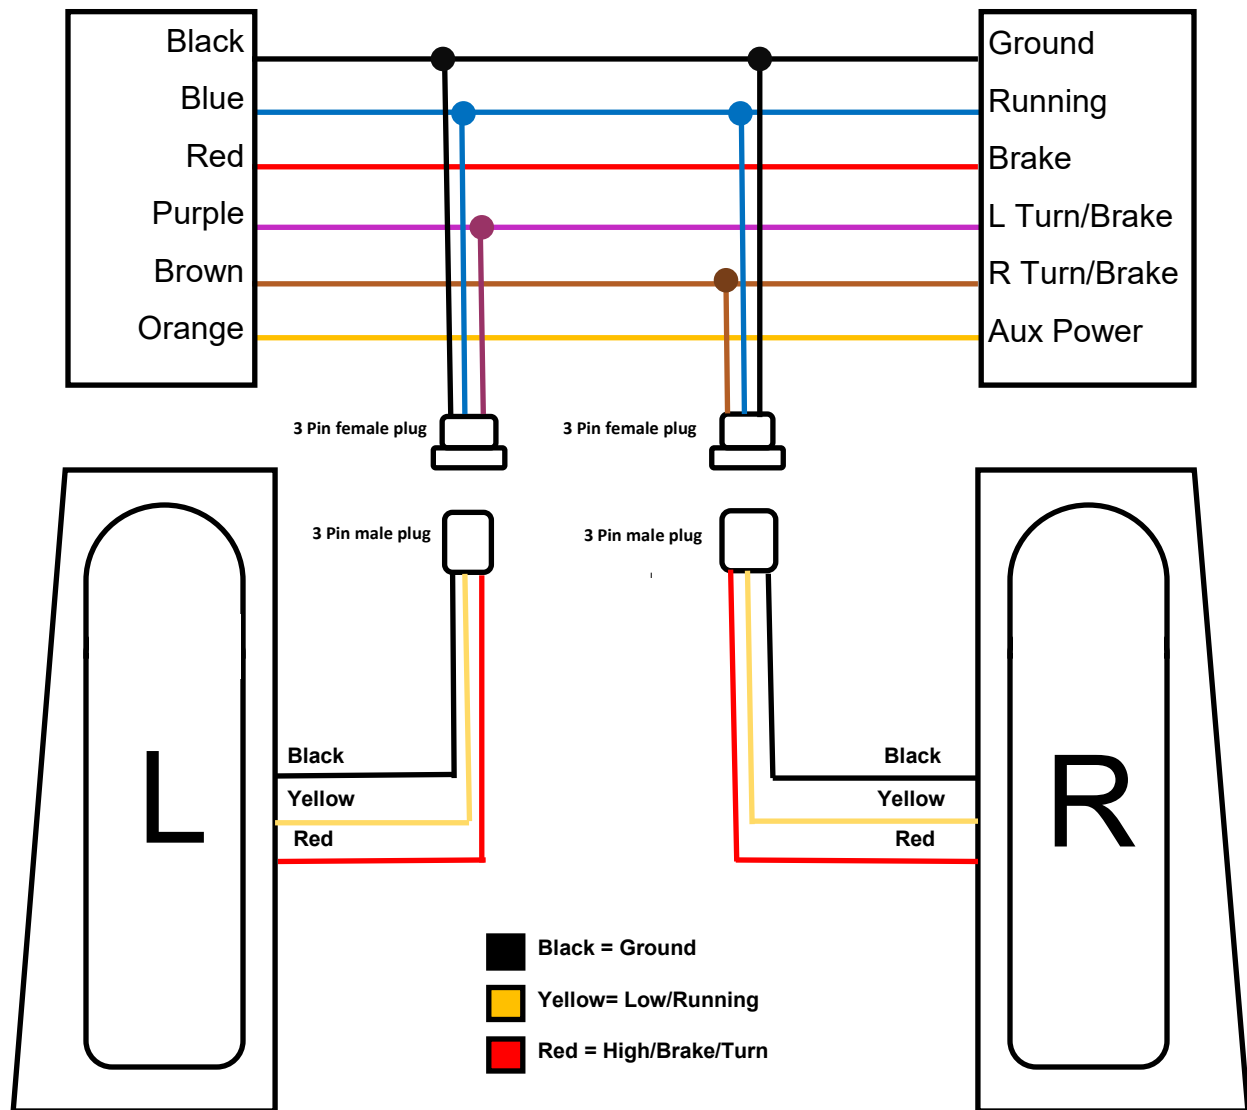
Black
Blue
Red
Purple
Brown
Orange

Ground
Running
Brake
L Turn/Brake
R Turn/Brake
Aux Power

3 Pin female plug
3 Pin female plug

3 Pin male plug
3 Pin male plug

L

Black
Yellow
Red

R

Black
Yellow
Red

Black = Ground
Yellow= Low/Running
Red = High/Brake/Turn